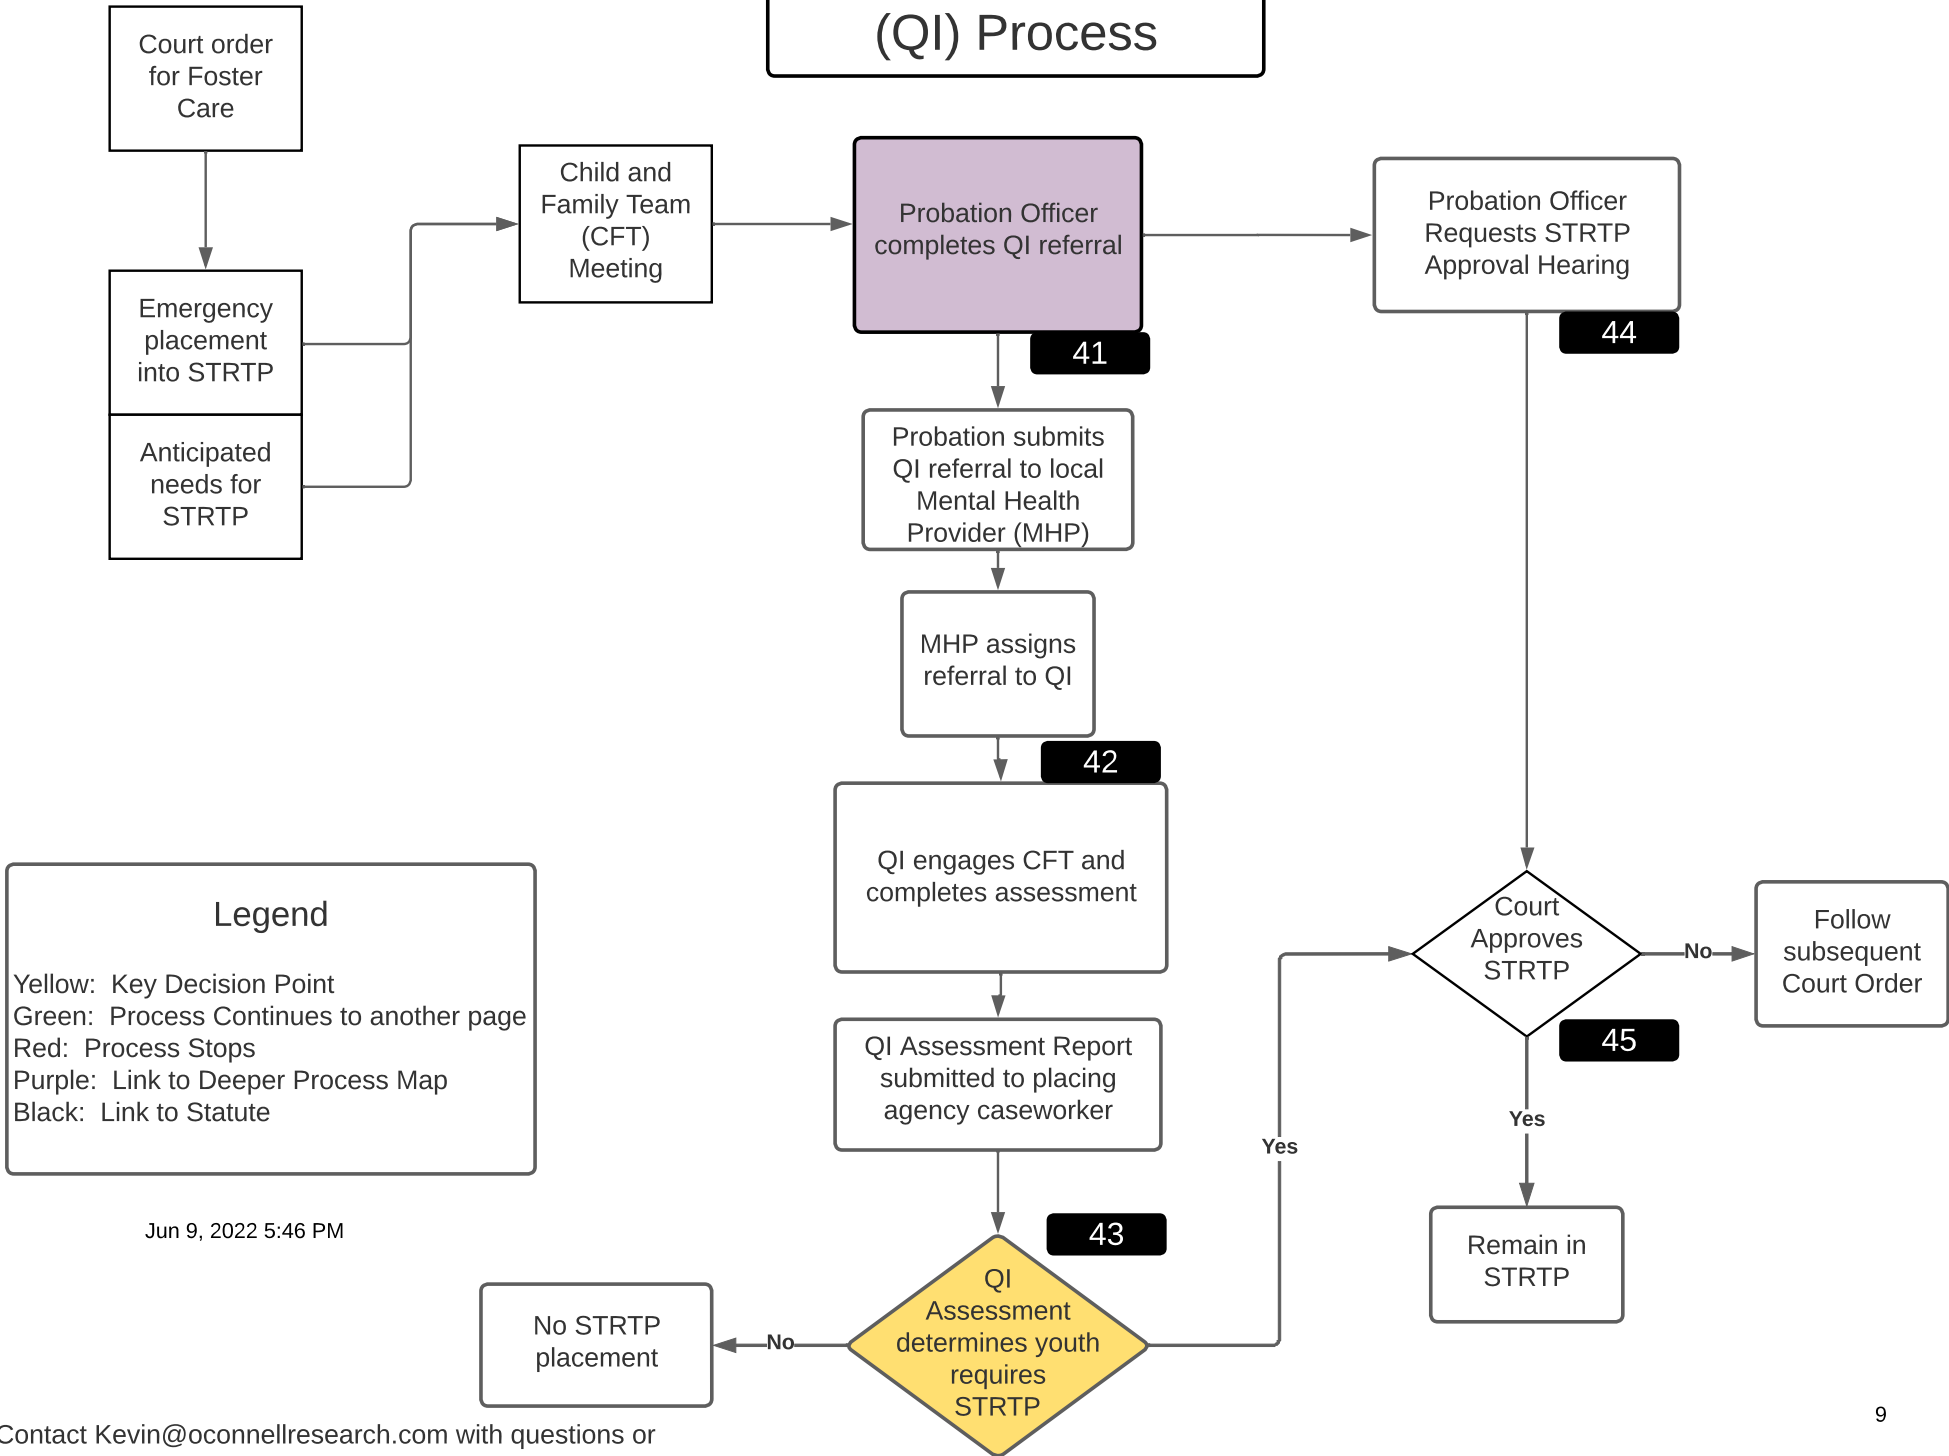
(QI) Process

Court order for Foster Care

Emergency placement into STRTP

Anticipated needs for STRTP

Child and Family Team (CFT) Meeting

Probation Officer completes QI referral

41

Probation Officer Requests STRTP Approval Hearing

44

Probation submits QI referral to local Mental Health Provider (MHP)

MHP assigns referral to QI

42

QI engages CFT and completes assessment

QI Assessment Report submitted to placing agency caseworker

43

QI Assessment determines youth requires STRTP

No

No STRTP placement

Yes

Court Approves STRTP

No

Follow subsequent Court Order

45

Yes

Remain in STRTP

Legend

Yellow: Key Decision Point
Green: Process Continues to another page
Red: Process Stops
Purple: Link to Deeper Process Map
Black: Link to Statute

Jun 9, 2022 5:46 PM

Contact Kevin@oconnellresearch.com with questions or

9